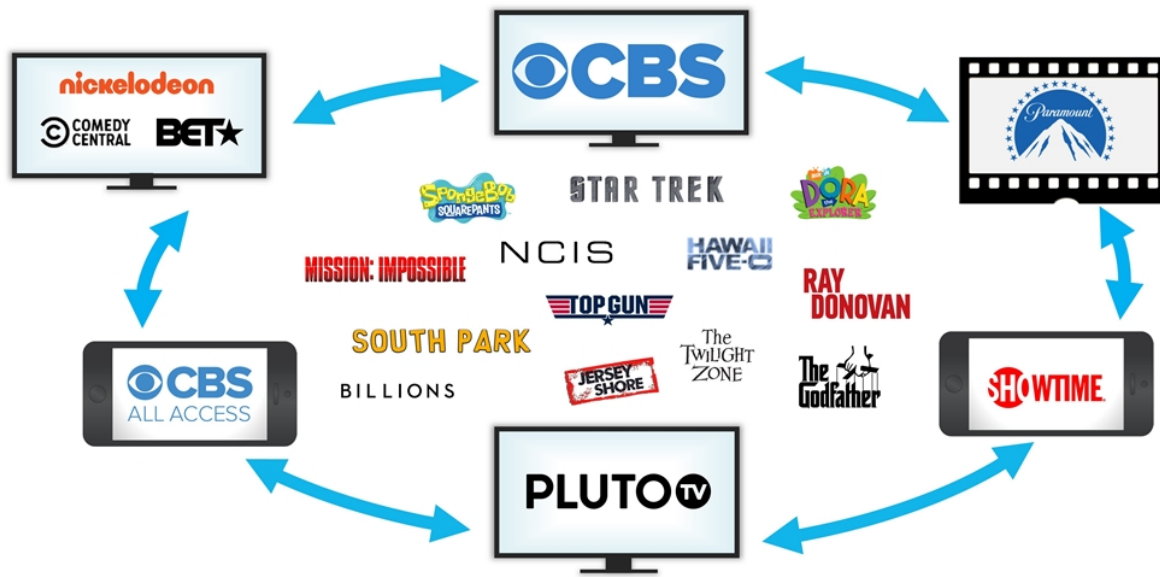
nickelodeon
COMEDY CENTRAL
BET★

CBS

Paramount

SpongeBob SQUAREPANTS
STAR TREK
DORA the EXPLORER
MISSION: IMPOSSIBLE
NCIS
HAWAII FIVE-0
RAY DONOVAN
TOP GUN
SOUTH PARK
The Twilight Zone
JERSEY SHORE
BILLIONS
The Godfather

CBS ALL ACCESS

SHOWTIME

PLUTO TV